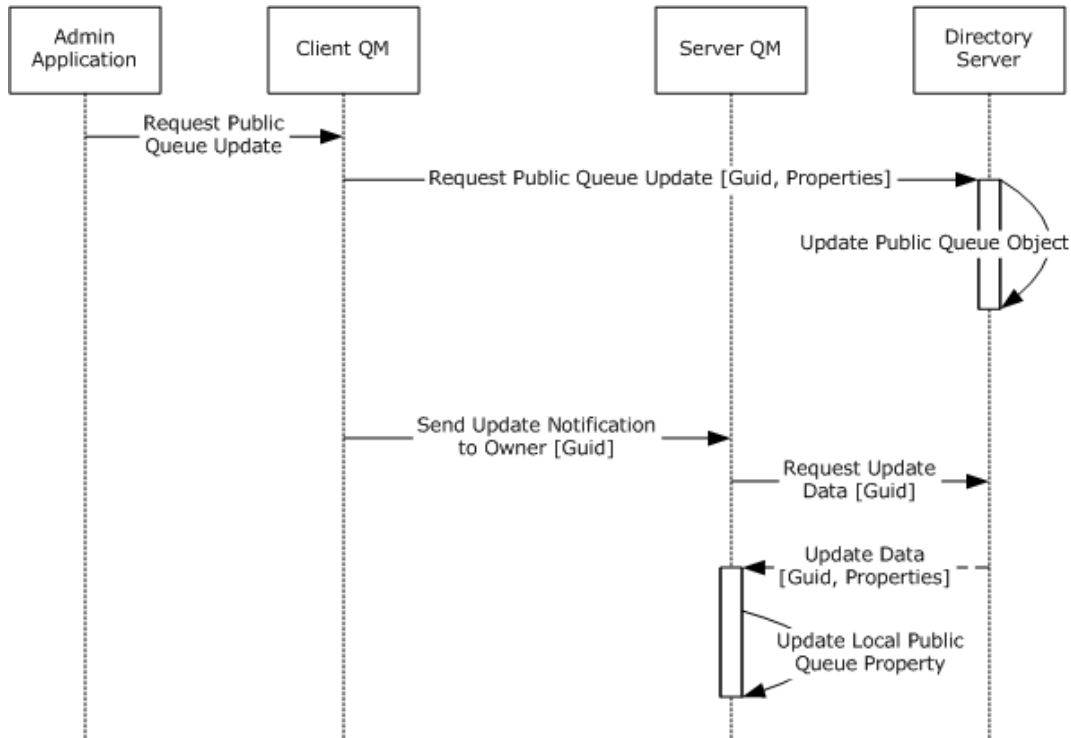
Admin Application

Client QM

Server QM

Directory Server

Request Public Queue Update

Request Public Queue Update [Guid, Properties]

Update Public Queue Object

Send Update Notification to Owner [Guid]

Request Update Data [Guid]

Update Data [Guid, Properties]

Update Local Public Queue Property